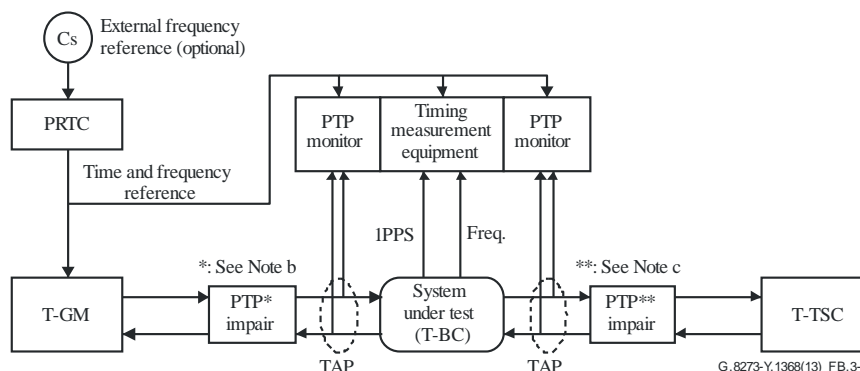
Cs
External frequency reference (optional)

PRTC

Time and frequency reference

PTP monitor

Timing measurement equipment

PTP monitor

1PPS

Freq.

*: See Note b

**: See Note c

T-GM

PTP* impair

System under test (T-BC)

PTP** impair

T-TSC

TAP

TAP

G.8273-Y.1368(13)_FB.3-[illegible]